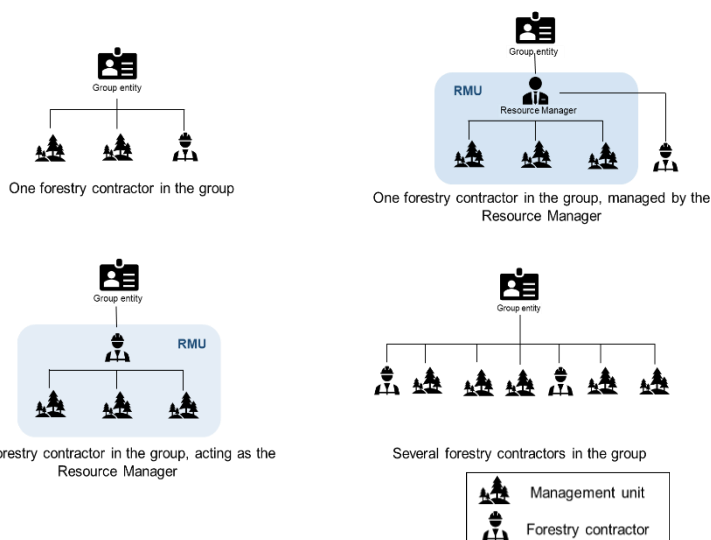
Group entity

One forestry contractor in the group

Group entity

RMU

Resource Manager

One forestry contractor in the group, managed by the Resource Manager

Group entity

RMU

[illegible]orestry contractor in the group, acting as the Resource Manager

Group entity

Several forestry contractors in the group

Management unit

Forestry contractor